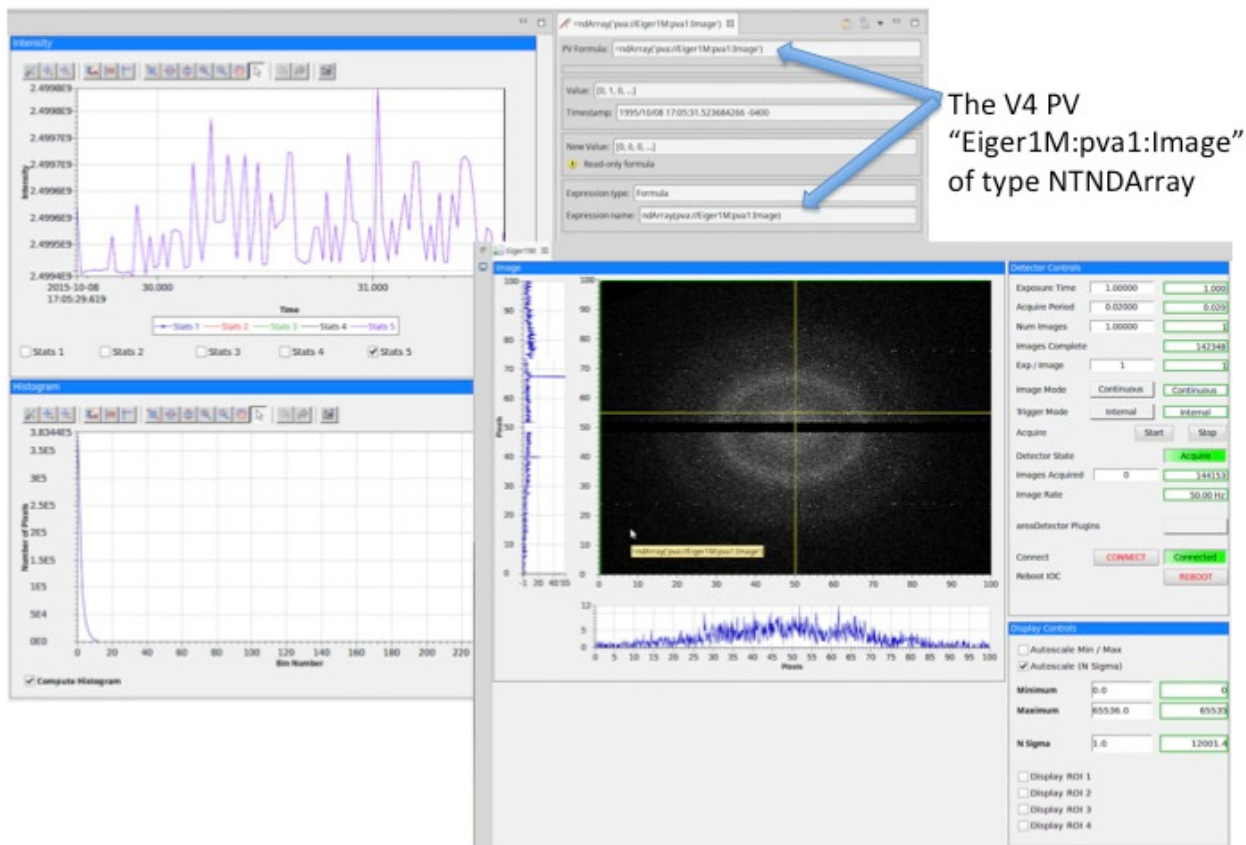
Intensity

2.4999E9
2.4998E9
2.4998E9
2.4997E9
2.4997E9
2.4996E9
2.4996E9
2.4995E9
2.4995E9
2.4994E9

Intensity

2015-10-08
17:05:29.619

30.000

31.000

Time

Stats 1 Stats 2 Stats 3 Stats 4 Stats 5

Stats 1
Stats 2
Stats 3
Stats 4
Stats 5

Histogram

3.8344E5
3.5E5
3E5
2.5E5
2E5
1.5E5
1E5
5E4
0E0

Number of Pixels

0 20 40 60 80 100 120 140 160 180 200 220

Bin Number

Compute Histogram

=ndArray('pva://Eiger1M:pva1:Image')

PV Formula: =ndArray('pva://Eiger1M:pva1:Image')

Value: [0, 1, 0, ...]

Timestamp: 1995/10/08 17:05:31.523684266 -0400

New Value: [0, 0, 0, ...]

Read-only formula

Expression type: Formula

Expression name: ndArray(pva://Eiger1M:pva1:Image)

The V4 PV "Eiger1M:pva1:Image" of type NTNDArray

Eiger1M

Image

100
90
80
70
60
50
40
30
20
10
0

Pixels

-1 20 40 55

0 10 20 30 40 50 60 70 80 90 100

=ndArray('pva://Eiger1M:pva1:Image')

12
5
0

0 5 10 15 20 25 30 35 40 45 50 55 60 65 70 75 80 85 90 95 100

Pixels

Detector Controls

| Exposure Time | 1.00000 | 1.000 |
|---|---|---|
| Acquire Period | 0.02000 | 0.020 |
| Num Images | 1.00000 | 1 |
| Images Complete | | 142348 |
| Exp./Image | 1 | 1 |
| Image Mode | Continuous | Continuous |
| Trigger Mode | Internal | Internal |
| Acquire | Start | Stop |
| Detector State | | Acquire |
| Images Acquired | 0 | 144153 |
| Image Rate | | 50.00 Hz |

areaDetector Plugins

Connect CONNECT Connected

Reboot IOC REBOOT

Display Controls

Autoscale Min / Max

Autoscale (N Sigma)

| Minimum | 0.0 | 0 |
|---|---|---|
| Maximum | 65536.0 | 65535 |
| N Sigma | 1.0 | 12001.4 |

Display ROI 1
Display ROI 2
Display ROI 3
Display ROI 4